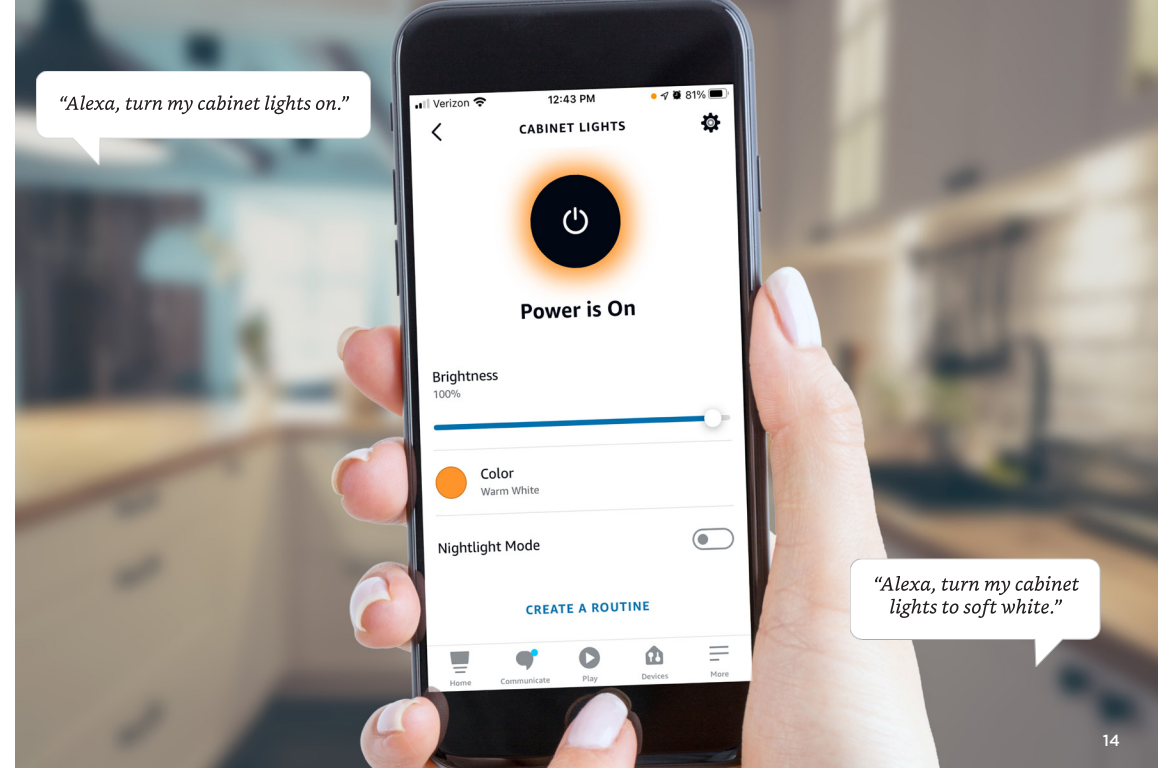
"Alexa, turn my cabinet lights on."

Verizon 12:43 PM 81%

CABINET LIGHTS

Power is On

Brightness
100%

Color
Warm White

Nightlight Mode

CREATE A ROUTINE

Home Communicate Play Devices More

"Alexa, turn my cabinet lights to soft white."

14